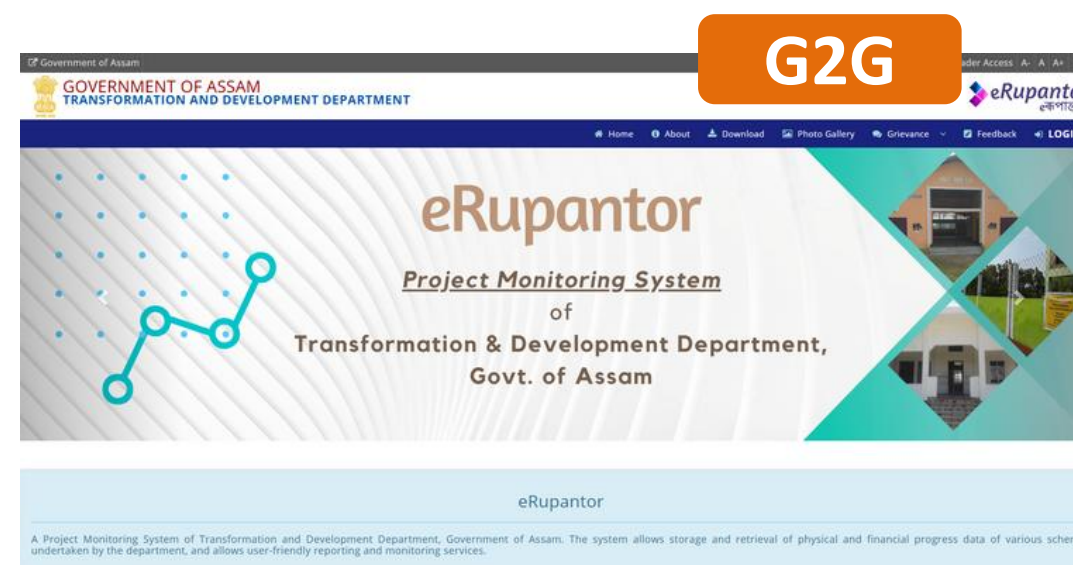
Government of Assam

G2G

ader Access A- A A+

GOVERNMENT OF ASSAM
TRANSFORMATION AND DEVELOPMENT DEPARTMENT

eRupant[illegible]
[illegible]

Home About Download Photo Gallery Grievance Feedback LOGI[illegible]

eRupantor

Project Monitoring System
of
Transformation & Development Department,
Govt. of Assam

eRupantor

A Project Monitoring System of Transformation and Development Department, Government of Assam. The system allows storage and retrieval of physical and financial progress data of various scher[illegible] undertaken by the department, and allows user-friendly reporting and monitoring services.